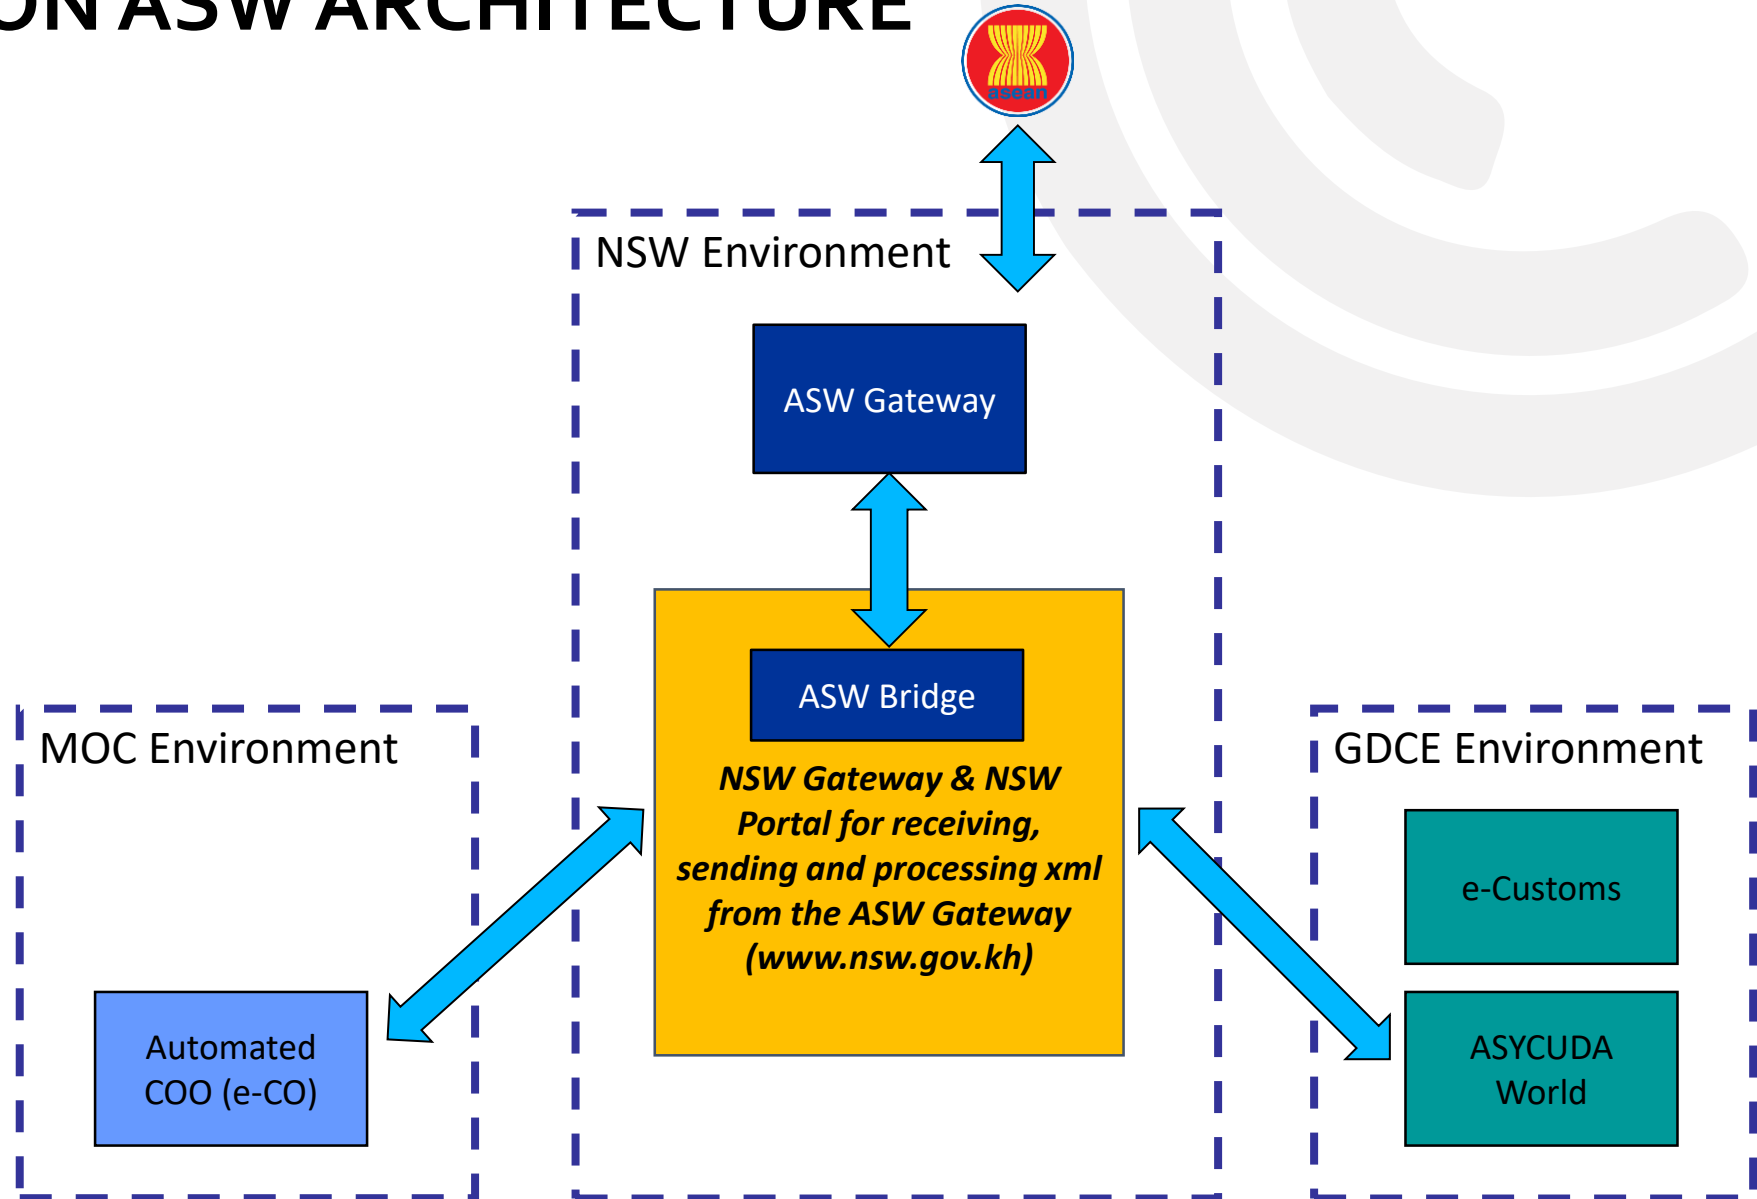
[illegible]N ASW ARCHITECTURE

asean

NSW Environment

ASW Gateway

ASW Bridge

NSW Gateway & NSW Portal for receiving, sending and processing xml from the ASW Gateway (www.nsw.gov.kh)

MOC Environment

Automated COO (e-CO)

GDCE Environment

e-Customs

ASYCUDA World